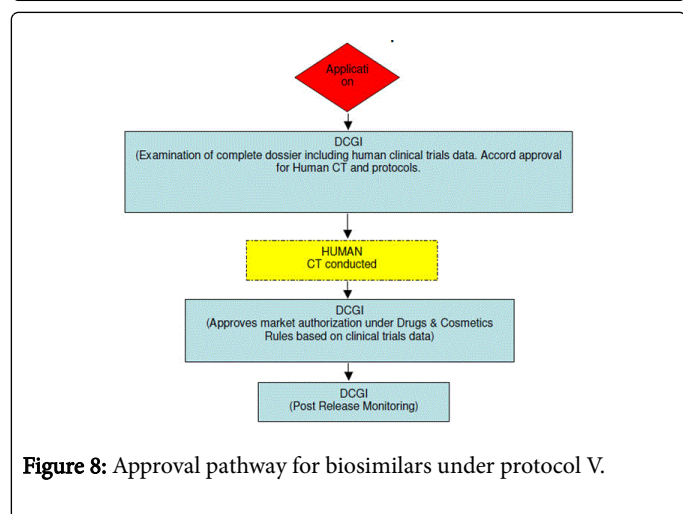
Applicati
on

DCGI
(Examination of complete dossier including human clinical trials data. Accord approval for Human CT and protocols.

HUMAN
CT conducted

DCGI
(Approves market authorization under Drugs & Cosmetics Rules based on clinical trials data)

DCGI
(Post Release Monitoring)

Figure 8: Approval pathway for biosimilars under protocol V.